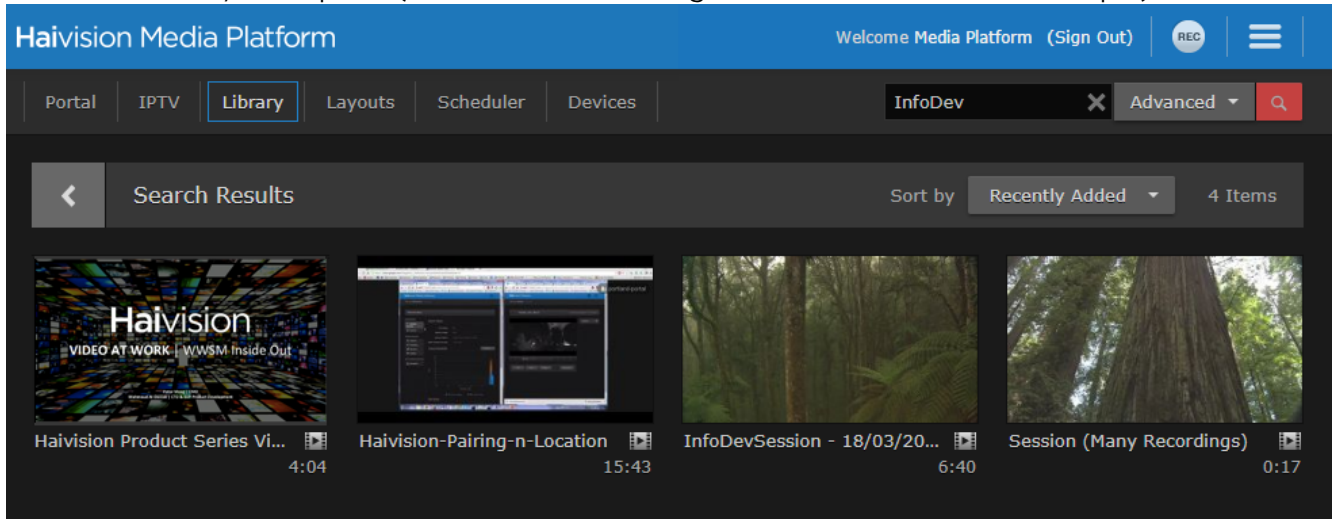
Haivision Media Platform

Welcome Media Platform (Sign Out)

REC

Portal IPTV Library Layouts Scheduler Devices

InfoDev

Advanced

Search Results

Sort by Recently Added

4 Items

Haivision
VIDEO AT WORK | WW$M Inside Out

Haivision Product Series Vi...
4:04

Haivision-Pairing-n-Location
15:43

InfoDevSession - 18/03/20...
6:40

Session (Many Recordings)
0:17